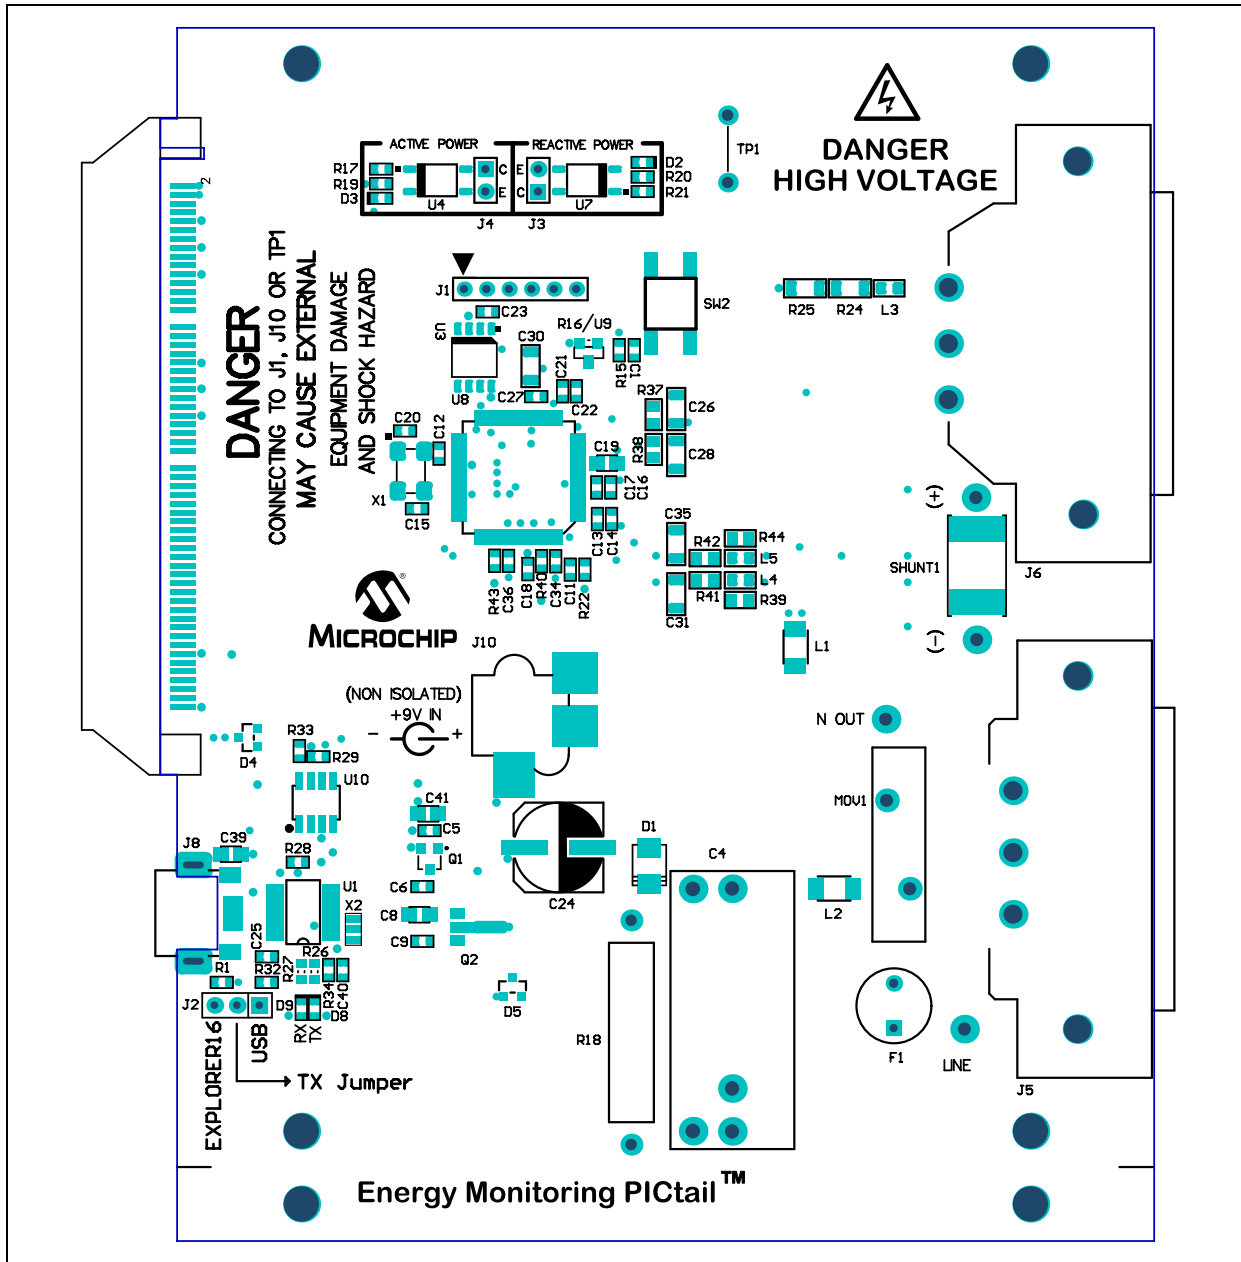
DANGER
HIGH VOLTAGE

ACTIVE POWER
REACTIVE POWER
R17
R19
D3
U4
J4
J3
U7
D2
R20
R21
C
E
E
C
TP1
2

DANGER
CONNECTING TO J1, J10 OR TP1
MAY CAUSE EXTERNAL
EQUIPMENT DAMAGE
AND SHOCK HAZARD

J1
C23
U3
C30
R16/U9
R15
C1
SW2
R25
R24
L3
U8
C21
C27
C22
R37
C26
C20
C12
C19
R38
C28
X1
C15
C17
C16
C13
C14
C35
R42
R44
L5
L4
R41
R39
C31
R43
C36
C18
R40
C34
C11
R22
(+)
SHUNT1
(-)
J6
L1

MICROCHIP
J10
(NON ISOLATED)
+9V IN
-
+
N OUT
D4
R33
R29
U10
MOV1
C41
C5
Q1
D1
C4
J8
C39
R28
U1
C6
C8
C9
C24
L2
X2
C25
R26
R1
R32
R27
R34
C40
Q2
D5
J2
D9
D8
RX
TX
R18
F1
LINE
J5
EXPLORER16
USB
TX Jumper

Energy Monitoring PICtail™